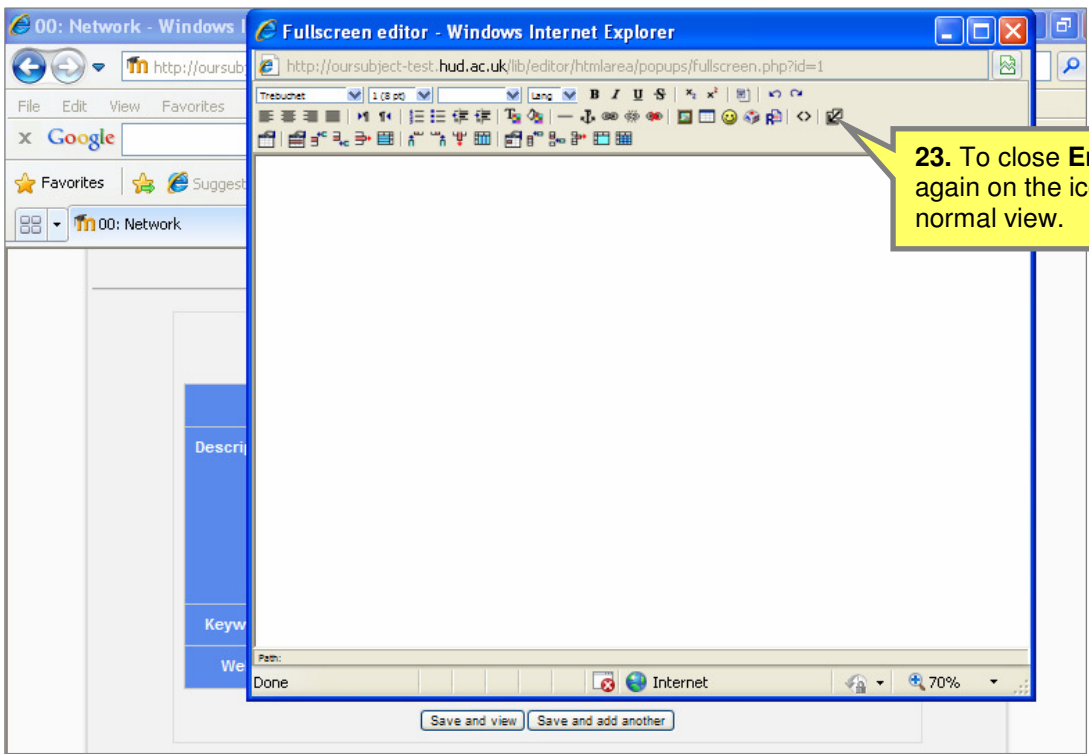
00: Network - Windows I

Fullscreen editor - Windows Internet Explorer

http://oursubject-test.hud.ac.uk/lib/editor/htmlarea/popups/fullscreen.php?id=1

http://oursub

File Edit View Favorites

x Google

Favorites Suggest

00: Network

Trebuchet 1 (8 pt) Lang B I U S

23. To close E again on the ic normal view.

Descri

Keyw

We

Path:

Done Internet 70%

Save and view Save and add another